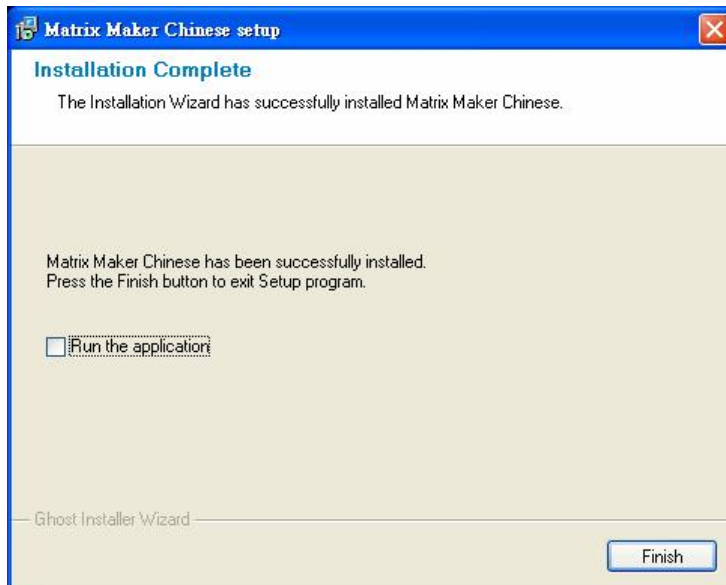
Matrix Maker Chinese setup

Installation Complete

The Installation Wizard has successfully installed Matrix Maker Chinese.

Matrix Maker Chinese has been successfully installed.
Press the Finish button to exit Setup program.

Run the application

Ghost Installer Wizard

Finish